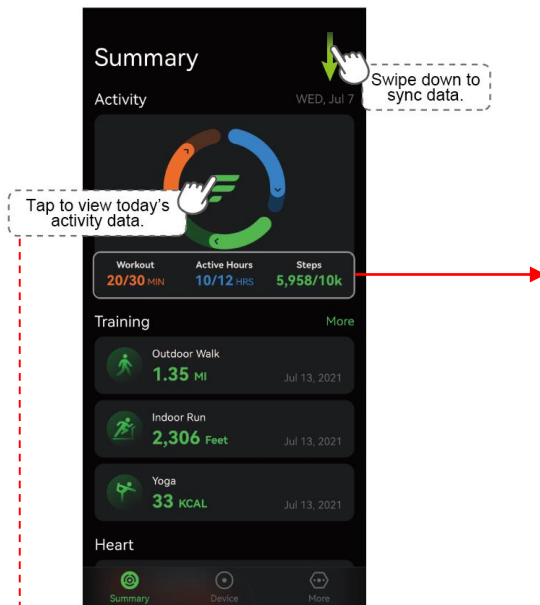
Summary

Swipe down to sync data.

Activity

WED, Jul 7

Tap to view today's activity data.

| Workout | Active Hours | Steps |
|---|---|---|
| 20/30 MIN | 10/12 HRS | 5,958/10k |

Training

More

Outdoor Walk
1.35 MI
Jul 13, 2021

Indoor Run
2,306 Feet
Jul 13, 2021

Yoga
33 KCAL
Jul 13, 2021

Heart

Summary
Device
More